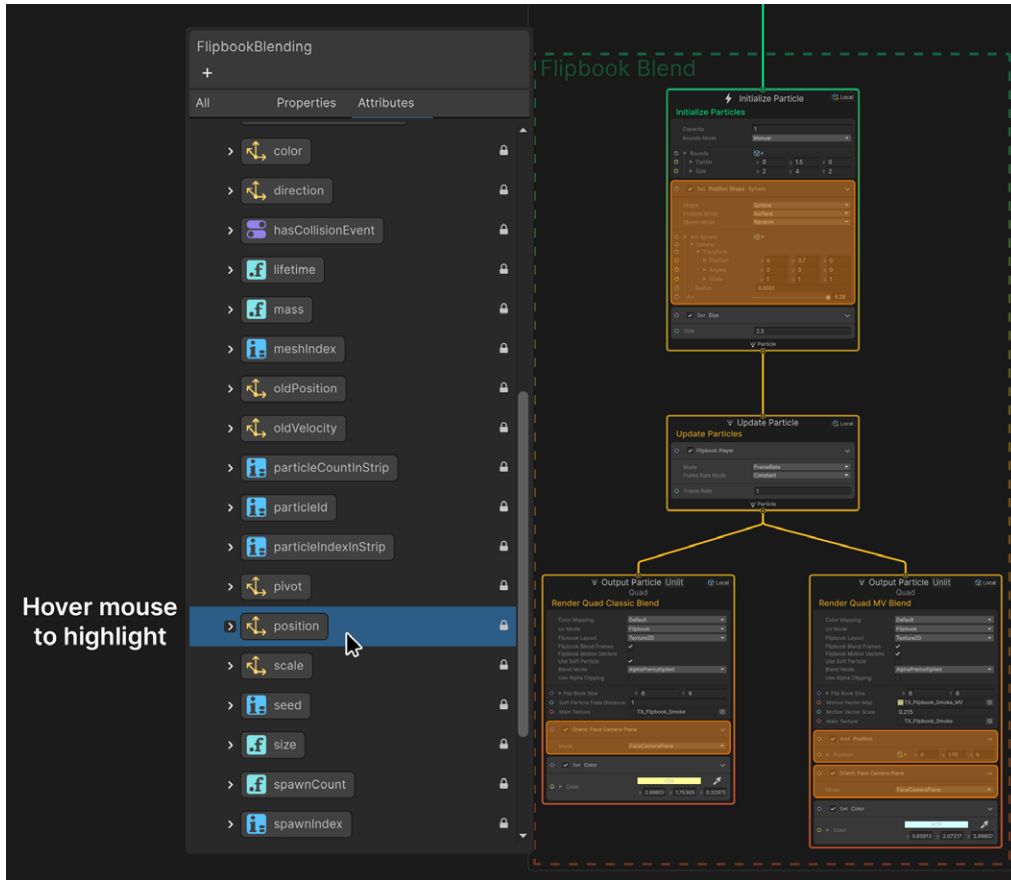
FlipbookBlending
+
All
Properties
Attributes

color
direction
hasCollisionEvent
lifetime
mass
meshIndex
oldPosition
oldVelocity
particleCountInStrip
particleId
particleIndexInStrip
pivot
position
scale
seed
size
spawnCount
spawnIndex

Hover mouse to highlight

Flipbook Blend

Initialize Particle
Local
Initialize Particles
Capacity 1
Bounds Mode Manual
Bounds
Center 0 1.5 0
Size 2 4 2
Set Position Shape Sphere
Shape Sphere
Position Mode Surface
Spawn Mode Random
Arc Sphere
Sphere
Transform
Position 0 0.7 0
Angles 0 0 0
Scale 1 1 1
Radius 0.0001
Arc 6.28
Set Size
Size 2.5
Particle

Update Particle
Local
Update Particles
Flipbook Player
Mode FrameRate
Frame Rate Mode Constant
Frame Rate 1
Particle

Output Particle Unlit
Quad
Local
Render Quad Classic Blend
Color Mapping Default
Uv Mode Flipbook
Flipbook Layout Texture2D
Flipbook Blend Frames
Flipbook Motion Vectors
Use Soft Particle
Blend Mode AlphaPremultiplied
Use Alpha Clipping
Flip Book Size X 8 Y 8
Soft Particle Fade Distance 1
Main Texture TX_Flipbook_Smoke
Orient: Face Camera Plane
Mode FaceCameraPlane
Set Color
Color 2.99651 1.75385 0.32875

Output Particle Unlit
Quad
Local
Render Quad MV Blend
Color Mapping Default
Uv Mode Flipbook
Flipbook Layout Texture2D
Flipbook Blend Frames
Flipbook Motion Vectors
Use Soft Particle
Blend Mode AlphaPremultiplied
Use Alpha Clipping
Flip Book Size X 8 Y 8
Motion Vector Map TX_Flipbook_Smoke_MV
Motion Vector Scale 0.215
Main Texture TX_Flipbook_Smoke
Add Position
Position 0 1.75 0
Orient: Face Camera Plane
Mode FaceCameraPlane
Set Color
Color 0.65913 2.07217 2.99607